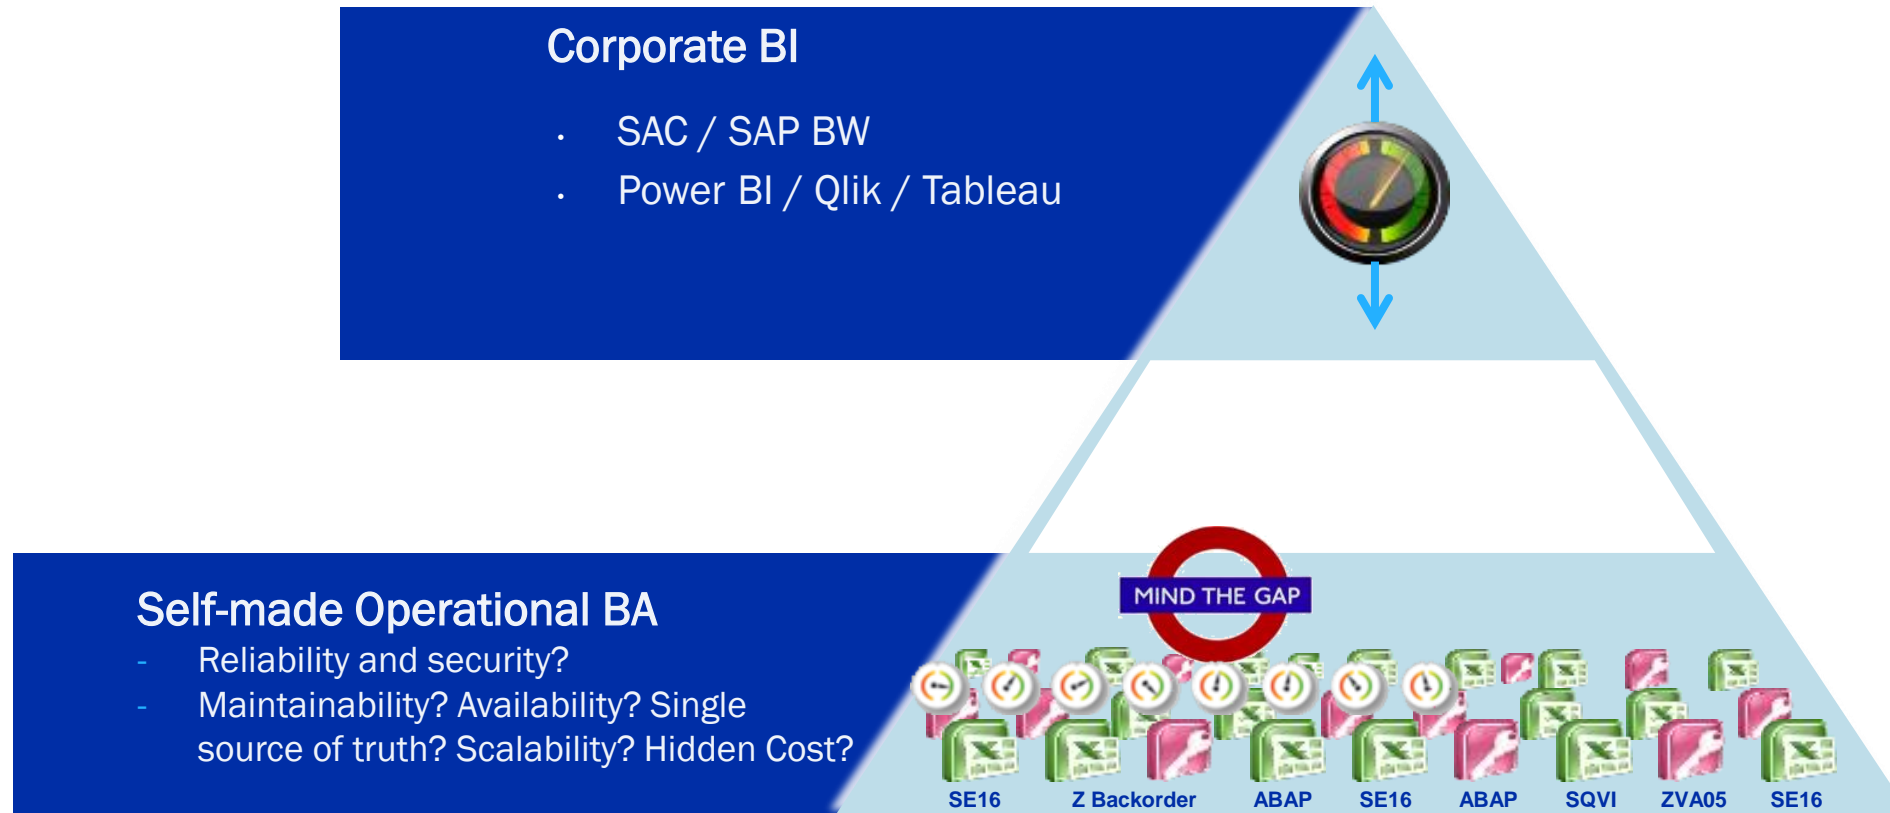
Corporate BI

- SAC / SAP BW
- Power BI / Qlik / Tableau

MIND THE GAP

Self-made Operational BA

- Reliability and security?
- Maintainability? Availability? Single source of truth? Scalability? Hidden Cost?

SE16 Z Backorder ABAP SE16 ABAP SQVI ZVA05 SE16